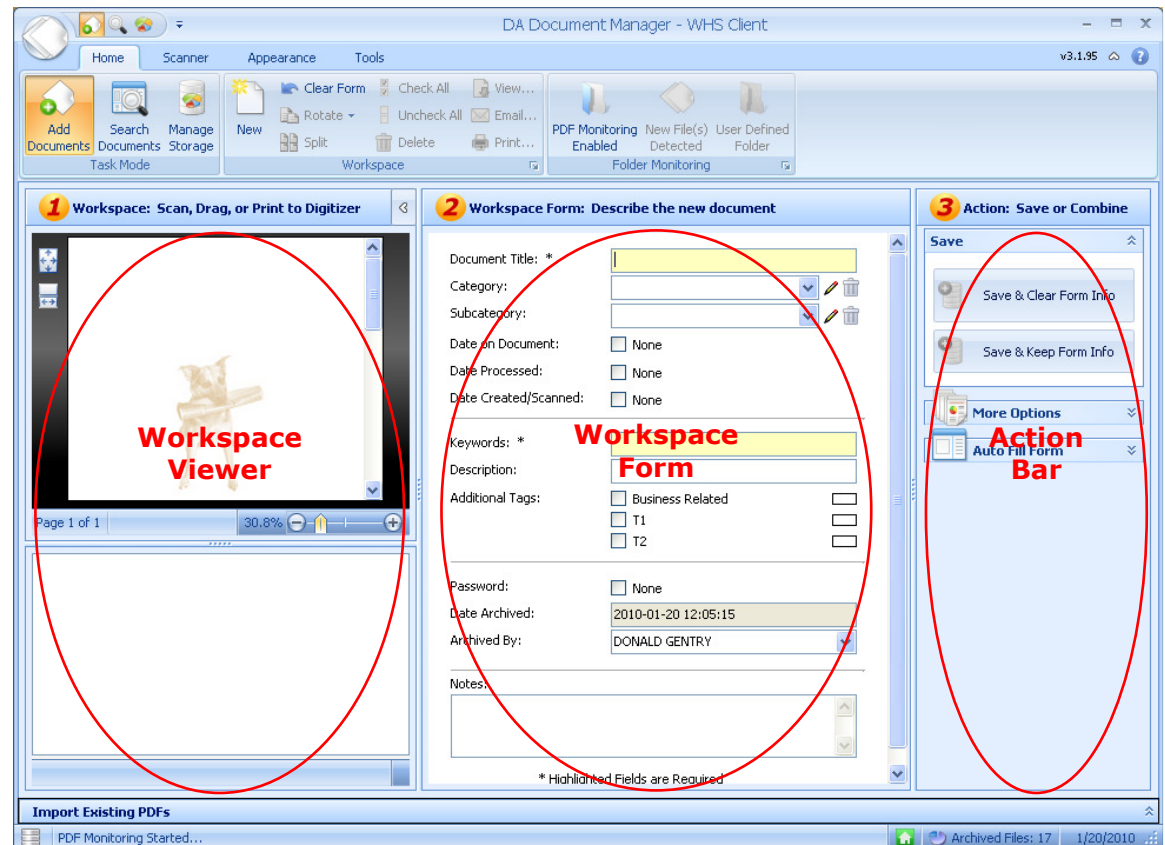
DA Document Manager - WHS Client

Home Scanner Appearance Tools

v3.1.95

Add Documents Search Documents Manage Storage
Task Mode

New Clear Form Rotate Split Check All Uncheck All Delete View... Email... Print...
Workspace

PDF Monitoring Enabled New File(s) Detected User Defined Folder
Folder Monitoring

1 Workspace: Scan, Drag, or Print to Digitizer

Workspace Viewer

Page 1 of 1 30.8%

2 Workspace Form: Describe the new document

Document Title: *
Category:
Subcategory:
Date on Document: None
Date Processed: None
Date Created/Scanned: None

Keywords: *
Description:
Additional Tags: Business Related
T1
T2

Workspace Form

Password: None
Date Archived: 2010-01-20 12:05:15
Archived By: DONALD GENTRY

Notes:

* Highlighted Fields are Required

3 Action: Save or Combine

Save
Save & Clear Form Info
Save & Keep Form Info
More Options
Auto Fill Form

Action Bar

Import Existing PDFs

PDF Monitoring Started...
Archived Files: 17 1/20/2010